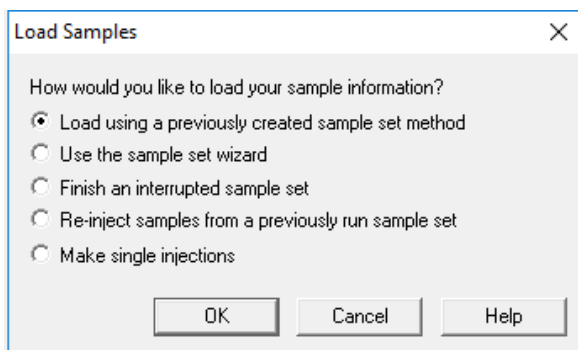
Load Samples

×

How would you like to load your sample information?

Load using a previously created sample set method

Use the sample set wizard

Finish an interrupted sample set

Re-inject samples from a previously run sample set

Make single injections

OK

Cancel

Help